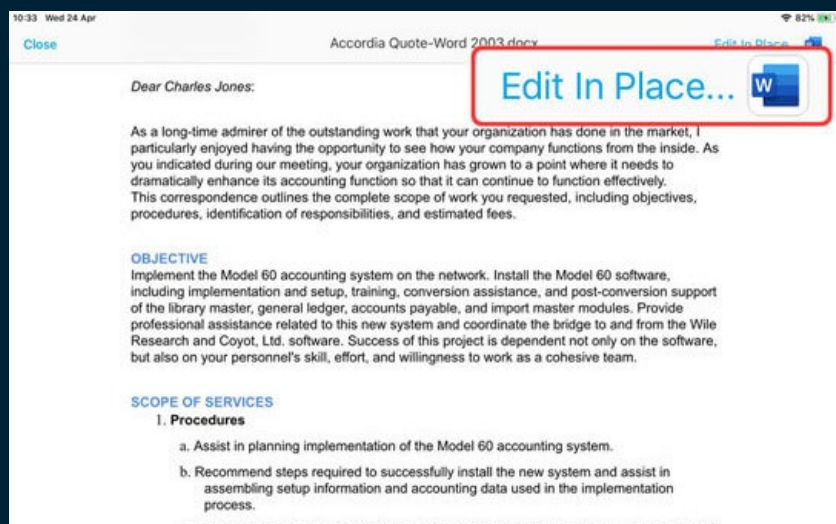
10:33 Wed 24 Apr

82%

Close

Accordia Quote-Word 2003.docx

Edit In Place

Edit In Place...

Dear Charles Jones:

As a long-time admirer of the outstanding work that your organization has done in the market, I particularly enjoyed having the opportunity to see how your company functions from the inside. As you indicated during our meeting, your organization has grown to a point where it needs to dramatically enhance its accounting function so that it can continue to function effectively.
This correspondence outlines the complete scope of work you requested, including objectives, procedures, identification of responsibilities, and estimated fees.

OBJECTIVE
Implement the Model 60 accounting system on the network. Install the Model 60 software, including implementation and setup, training, conversion assistance, and post-conversion support of the library master, general ledger, accounts payable, and import master modules. Provide professional assistance related to this new system and coordinate the bridge to and from the Wile Research and Coyot, Ltd. software. Success of this project is dependent not only on the software, but also on your personnel's skill, effort, and willingness to work as a cohesive team.

SCOPE OF SERVICES
1. Procedures

a. Assist in planning implementation of the Model 60 accounting system.

b. Recommend steps required to successfully install the new system and assist in assembling setup information and accounting data used in the implementation process.

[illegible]